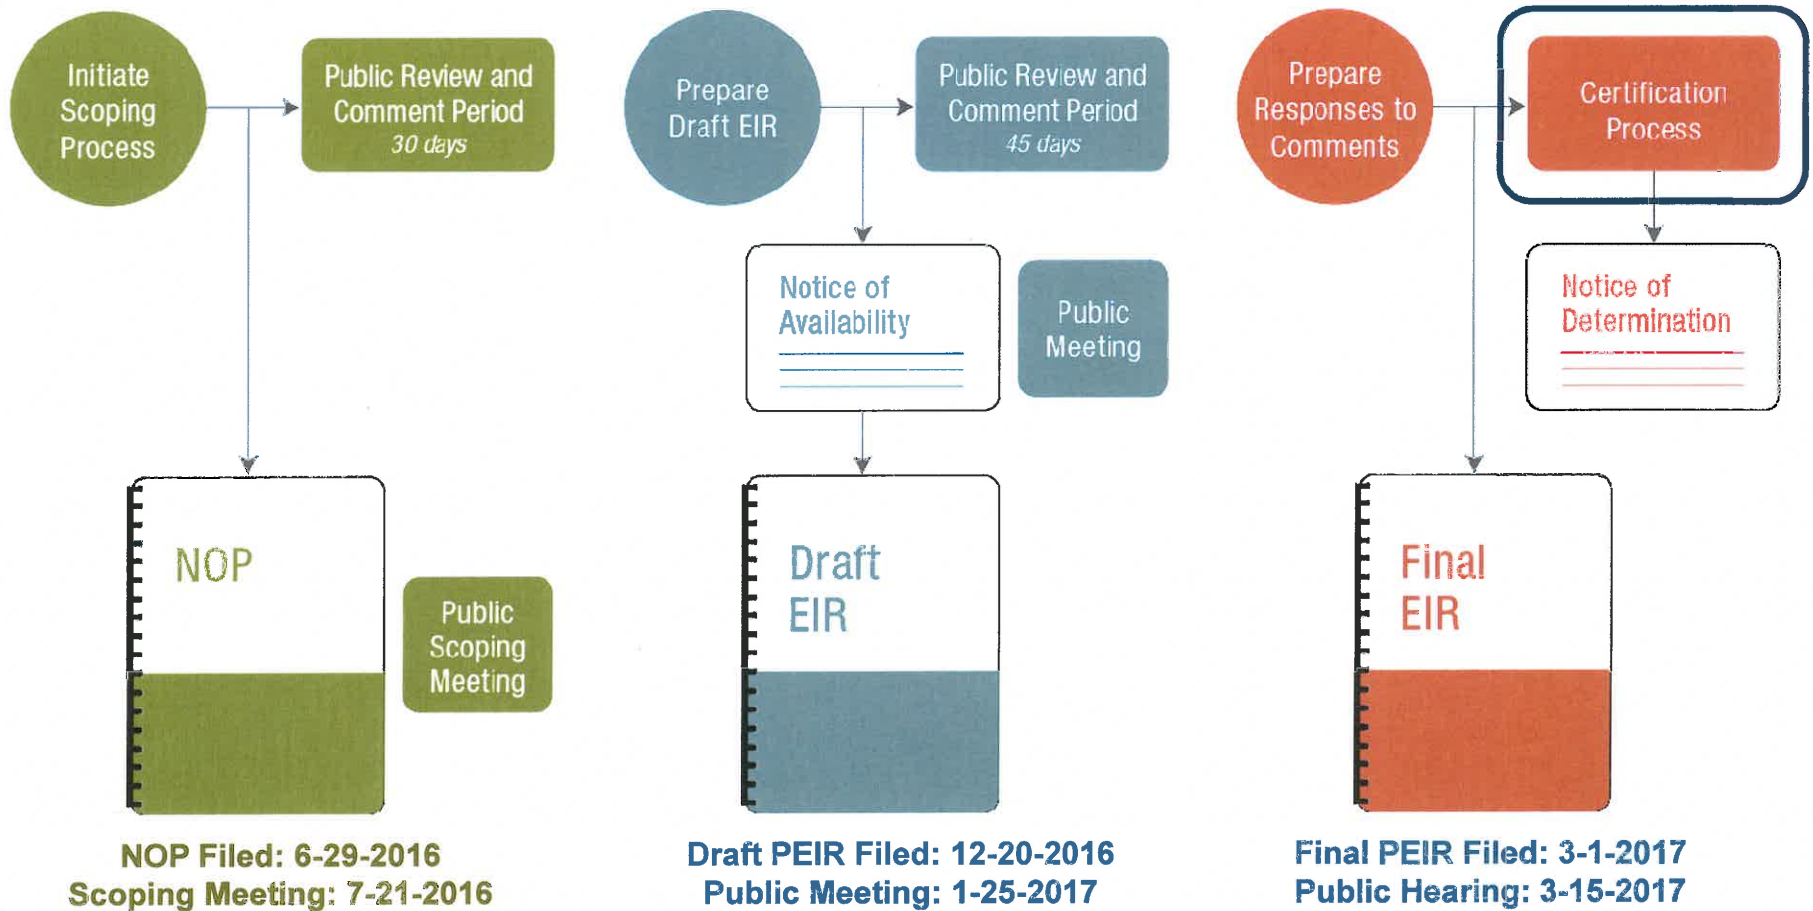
Initiate Scoping Process

Public Review and Comment Period
30 days

NOP

Public Scoping Meeting

NOP Filed: 6-29-2016
Scoping Meeting: 7-21-2016

Prepare Draft EIR

Public Review and Comment Period
45 days

Notice of Availability

Public Meeting

Draft EIR

Draft PEIR Filed: 12-20-2016
Public Meeting: 1-25-2017

Prepare Responses to Comments

Certification Process

Notice of Determination

Final EIR

Final PEIR Filed: 3-1-2017
Public Hearing: 3-15-2017